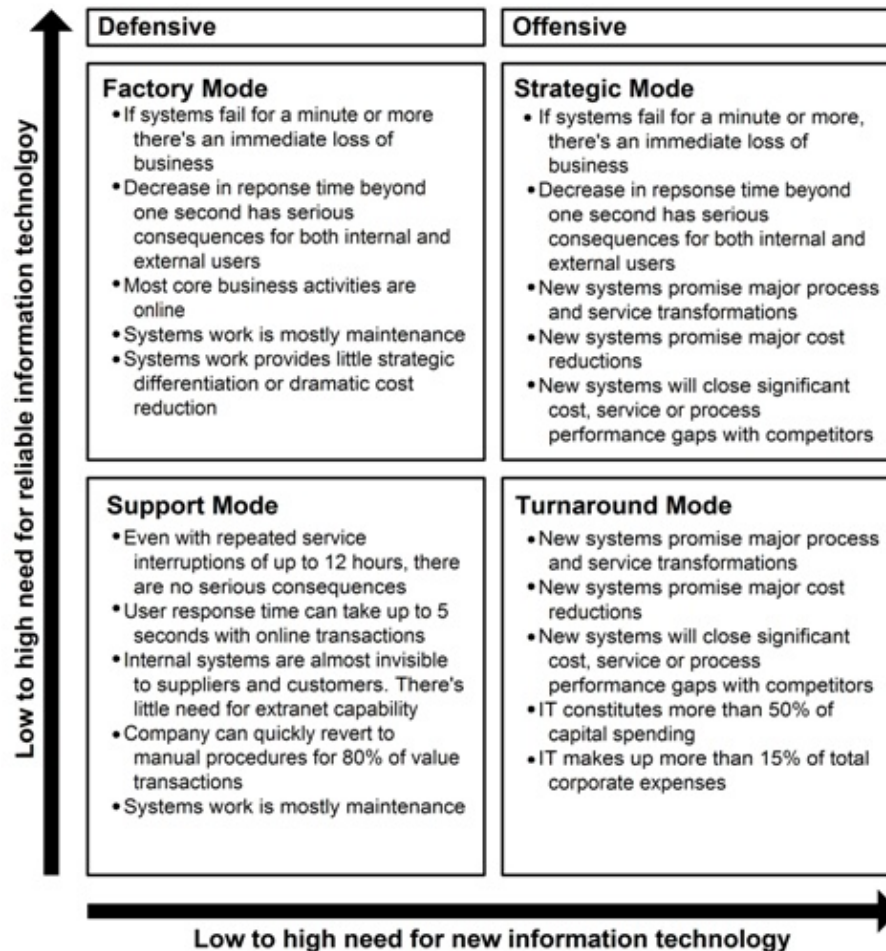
Low to high need for reliable information technolgoy

Defensive

Offensive

Factory Mode
• If systems fail for a minute or more there's an immediate loss of business
• Decrease in reponse time beyond one second has serious consequences for both internal and external users
• Most core business activities are online
• Systems work is mostly maintenance
• Systems work provides little strategic differentiation or dramatic cost reduction

Strategic Mode
• If systems fail for a minute or more, there's an immediate loss of business
• Decrease in repsonse time beyond one second has serious consequences for both internal and external users
• New systems promise major process and service transformations
• New systems promise major cost reductions
• New systems will close significant cost, service or process performance gaps with competitors

Support Mode
• Even with repeated service interruptions of up to 12 hours, there are no serious consequences
• User response time can take up to 5 seconds with online transactions
• Internal systems are almost invisible to suppliers and customers. There's little need for extranet capability
• Company can quickly revert to manual procedures for 80% of value transactions
• Systems work is mostly maintenance

Turnaround Mode
• New systems promise major process and service transformations
• New systems promise major cost reductions
• New systems will close significant cost, service or process performance gaps with competitors
• IT constitutes more than 50% of capital spending
• IT makes up more than 15% of total corporate expenses

Low to high need for new information technology